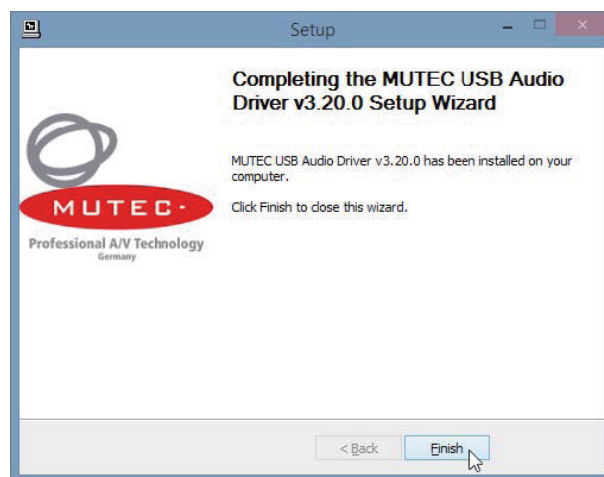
Setup

MUTEC·

Professional A/V Technology
Germany

Completing the MUTEC USB Audio Driver v3.20.0 Setup Wizard

MUTEC USB Audio Driver v3.20.0 has been installed on your computer.

Click Finish to close this wizard.

< Back

Finish